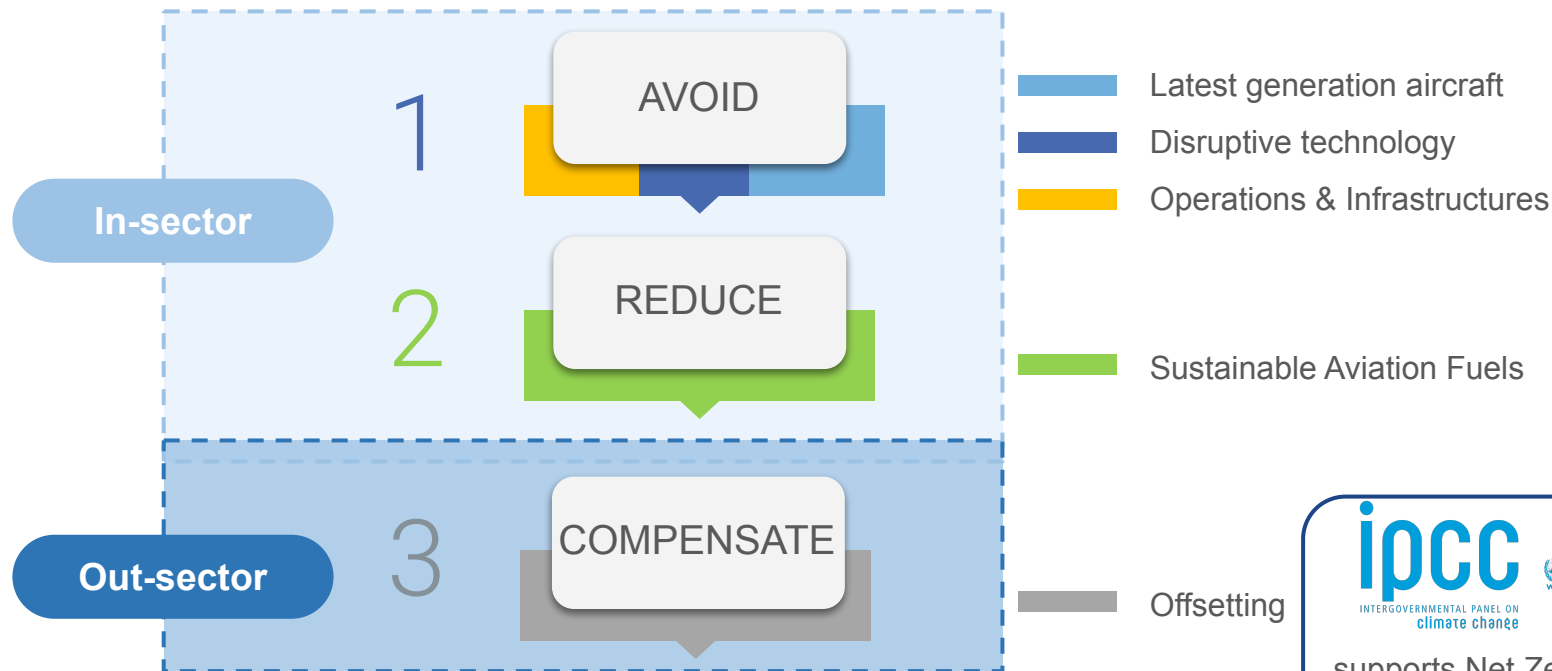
In-sector

1

AVOID

2

REDUCE

Out-sector

3

COMPENSATE

Latest generation aircraft

Disruptive technology

Operations & Infrastructures

Sustainable Aviation Fuels

Offsetting

ipcc

INTERGOVERNMENTAL PANEL ON climate change

supports Net Ze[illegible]